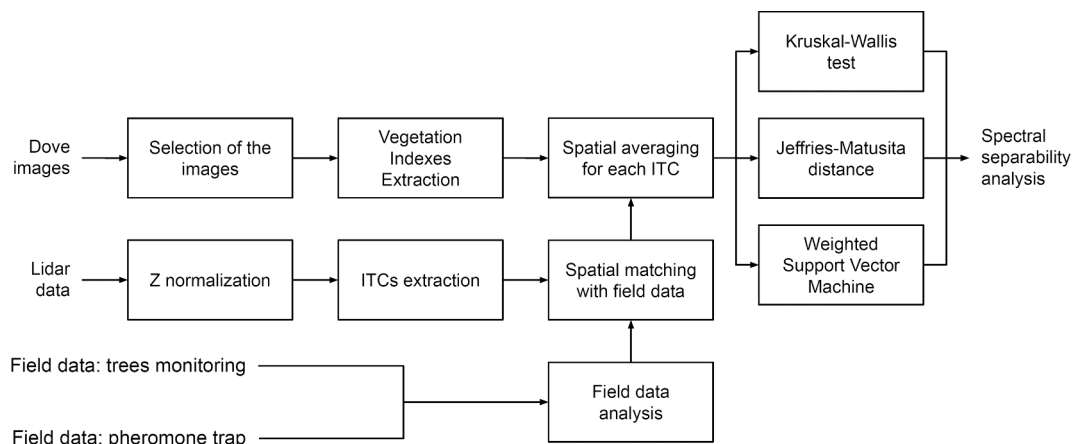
Dove images

Selection of the images

Vegetation Indexes Extraction

Spatial averaging for each ITC

Kruskal-Wallis test

Jeffries-Matusita distance

Weighted Support Vector Machine

Spectral separability analysis

Lidar data

Z normalization

ITCs extraction

Spatial matching with field data

Field data: trees monitoring

Field data: pheromone trap

Field data analysis